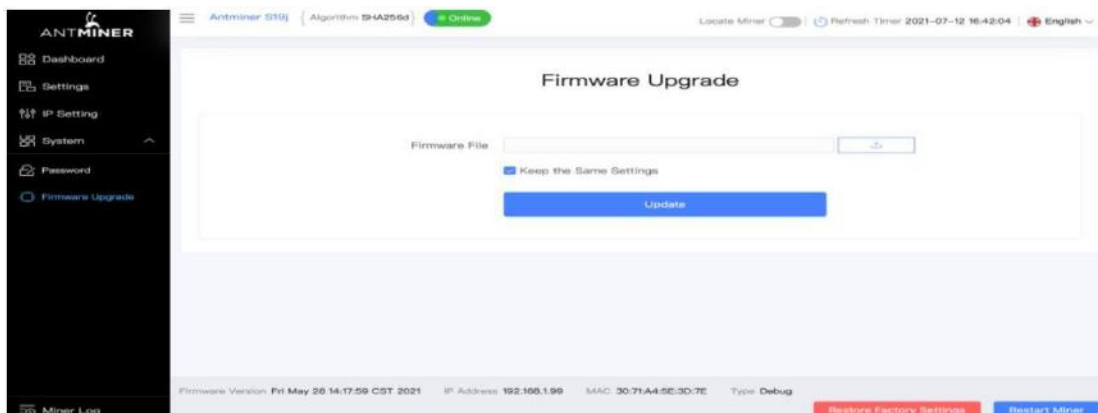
ANTMINER

Dashboard

Settings

IP Setting

System

Password

Firmware Upgrade

Miner Log

Antminer S19j | Algorithm SHA256d | Online

Locate Miner | Refresh Timer 2021-07-12 16:42:04 | English

Firmware Upgrade

Firmware File

Keep the Same Settings

Update

Firmware Version Fri May 28 14:17:59 CST 2021 IP Address 192.168.1.99 MAC 30:71:A4:5E:3D:7E Type Debug

Restore Factory Settings

Restart Miner